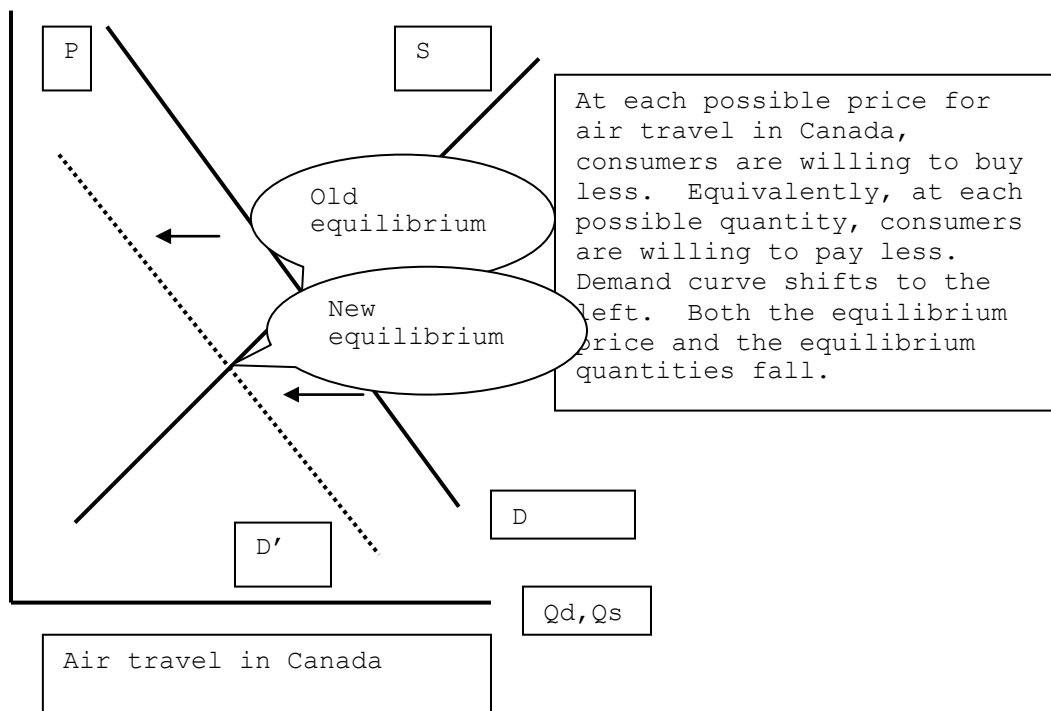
P

S

At each possible price for air travel in Canada, consumers are willing to buy less. Equivalently, at each possible quantity, consumers are willing to pay less. Demand curve shifts to the left. Both the equilibrium price and the equilibrium quantities fall.

Old equilibrium

New equilibrium

D

D'

Qd,Qs

Air travel in Canada